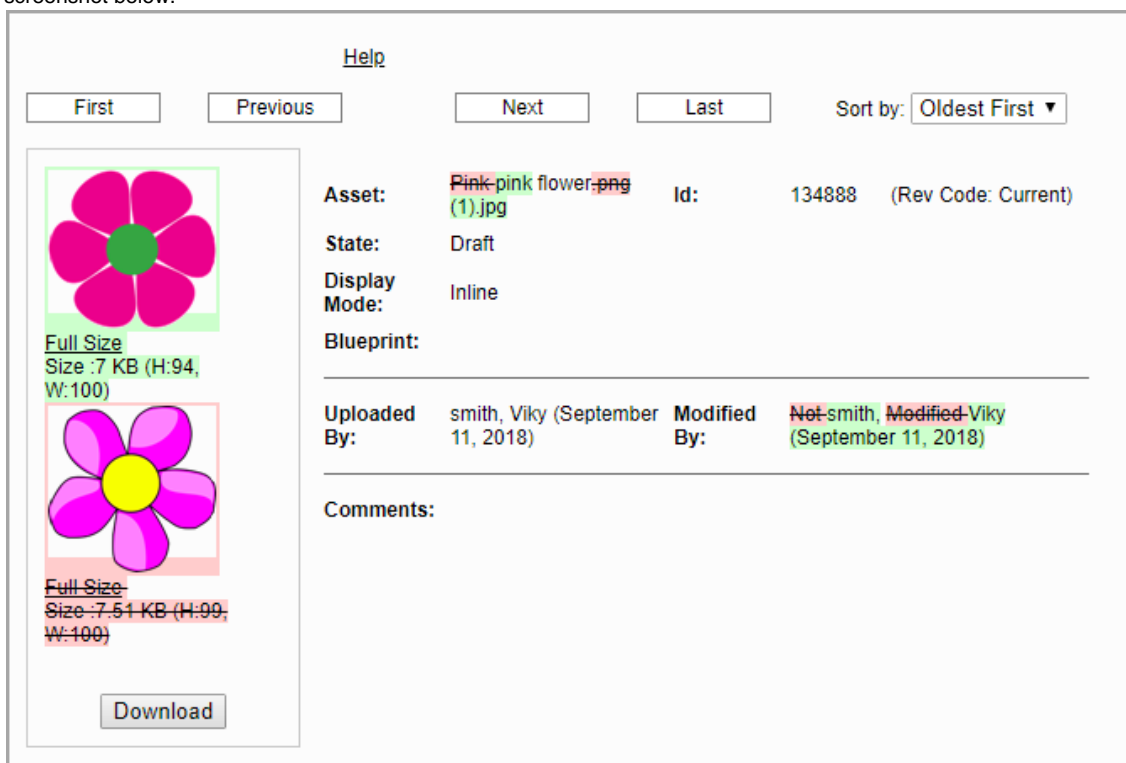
screenshot below:

Help

First Previous Next Last Sort by: Oldest First ▼

Full Size
Size :7 KB (H:94, W:100)

Full Size
Size :7.51 KB (H:99, W:100)

Download

Asset: Pink pink flower.png (1).jpg

Id: 134888 (Rev Code: Current)

State: Draft

Display Mode: Inline

Blueprint:

Uploaded By: smith, Viky (September 11, 2018)

Modified By: Not smith, Modified Viky (September 11, 2018)

Comments: